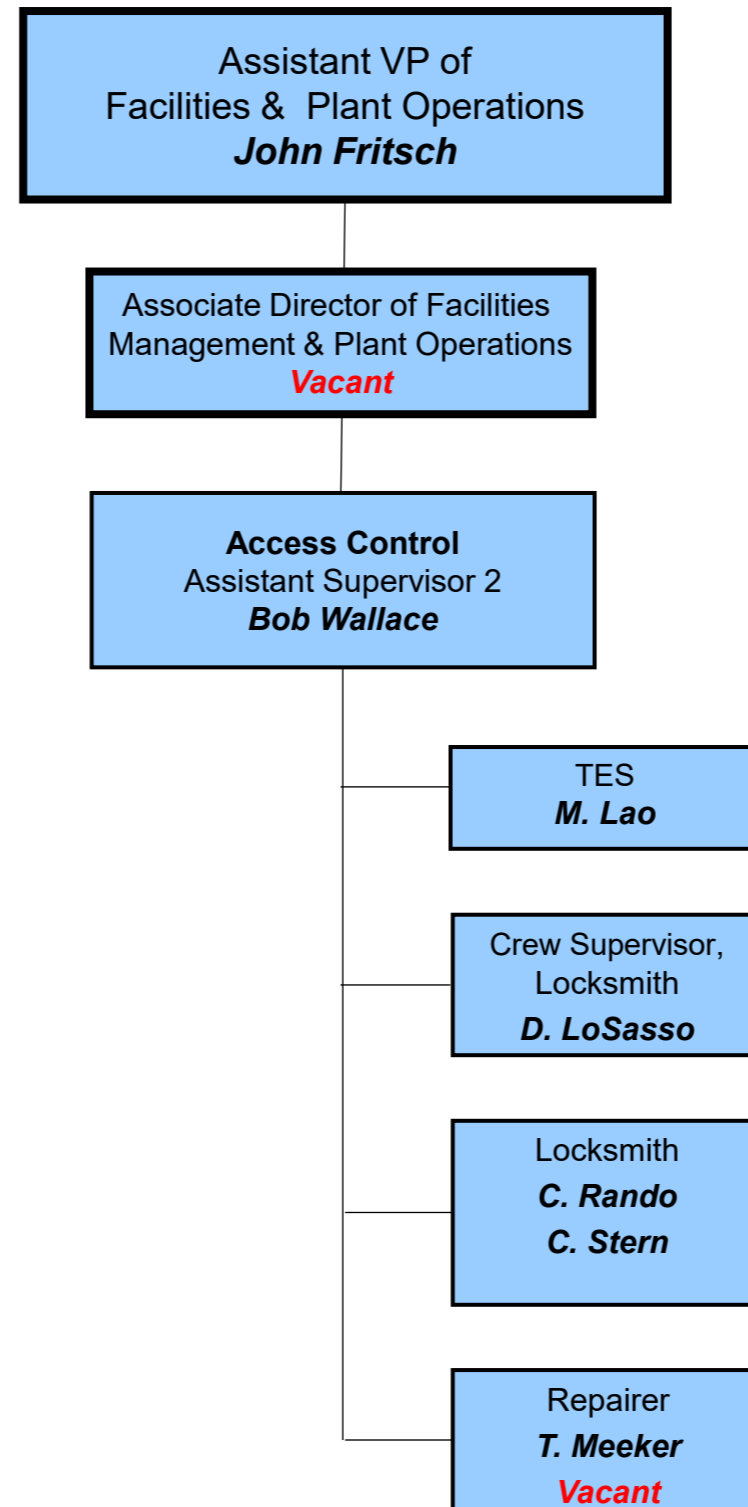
Assistant VP of
Facilities & Plant Operations
John Fritsch

Associate Director of Facilities
Management & Plant Operations
Vacant

Access Control
Assistant Supervisor 2
Bob Wallace

TES
M. Lao

Crew Supervisor,
Locksmith
D. LoSasso

Locksmith
C. Rando
C. Stern

Repairer
T. Meeker
Vacant